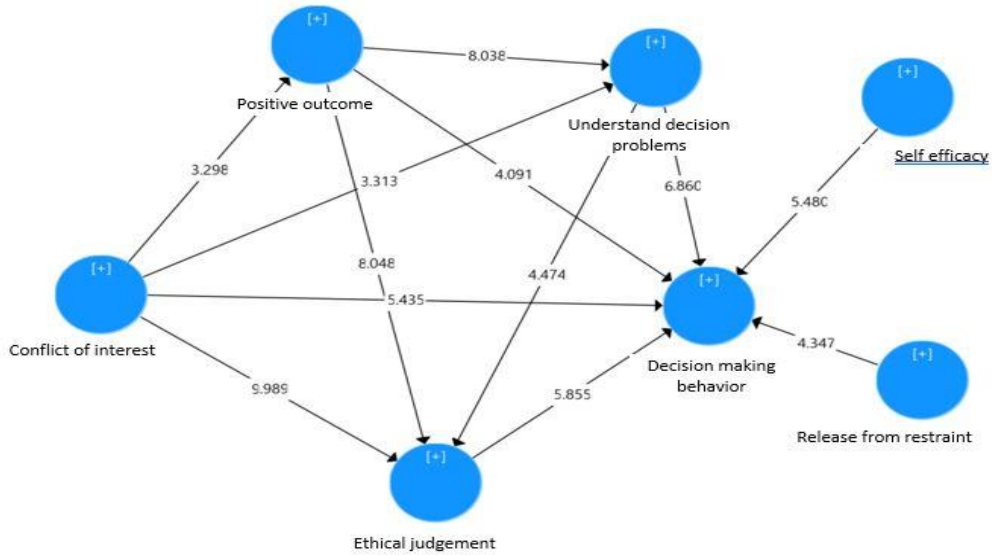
[+]
Positive outcome

[+]
Understand decision problems

[+]
Self efficacy

[+]
Conflict of interest

[+]
Decision making behavior

[+]
Release from restraint

[+]
Ethical judgement

8.038
3.298
3.313
4.091
6.860
5.480
8.048
4.474
5.435
4.347
9.989
5.855